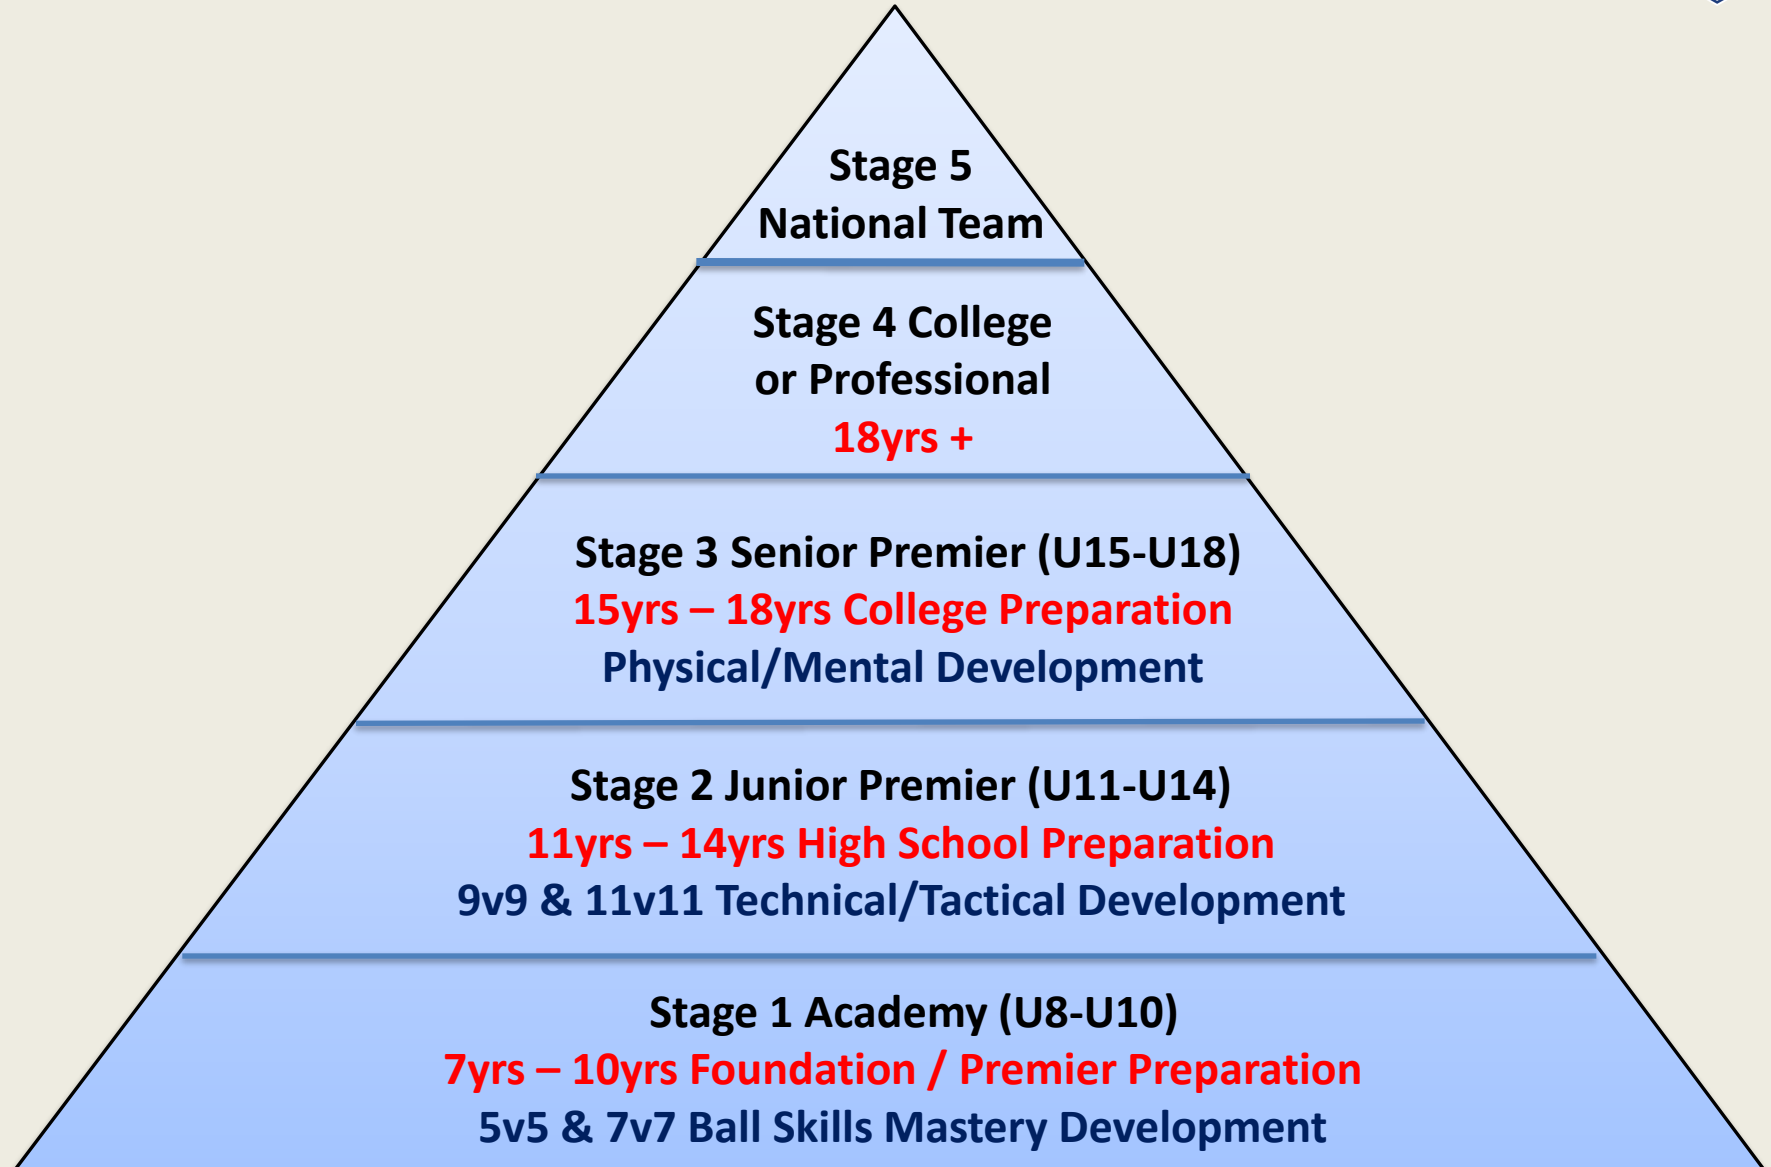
Stage 5
National Team

Stage 4 College or Professional
18yrs +

Stage 3 Senior Premier (U15-U18)
15yrs – 18yrs College Preparation
Physical/Mental Development

Stage 2 Junior Premier (U11-U14)
11yrs – 14yrs High School Preparation
9v9 & 11v11 Technical/Tactical Development

Stage 1 Academy (U8-U10)
7yrs – 10yrs Foundation / Premier Preparation
5v5 & 7v7 Ball Skills Mastery Development